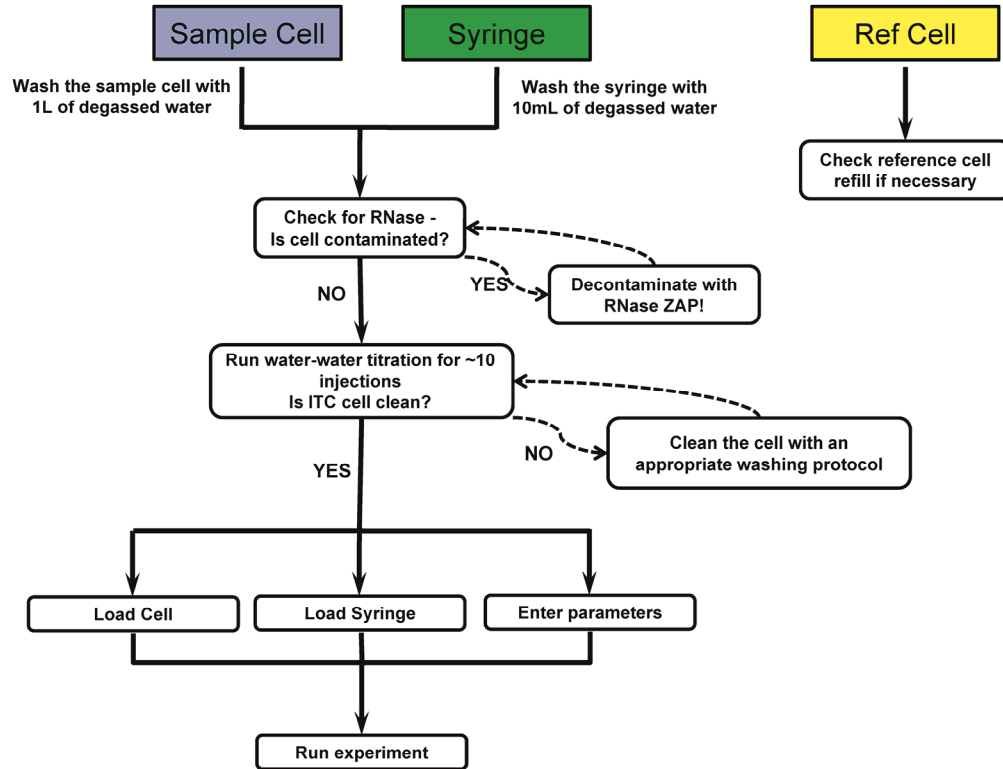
Sample Cell

Syringe

Ref Cell

Wash the sample cell with 1L of degassed water

Wash the syringe with 10mL of degassed water

Check reference cell refill if necessary

Check for RNase - Is cell contaminated?

YES

Decontaminate with RNase ZAP!

NO

Run water-water titration for ~10 injections
Is ITC cell clean?

NO

Clean the cell with an appropriate washing protocol

YES

Load Cell

Load Syringe

Enter parameters

Run experiment